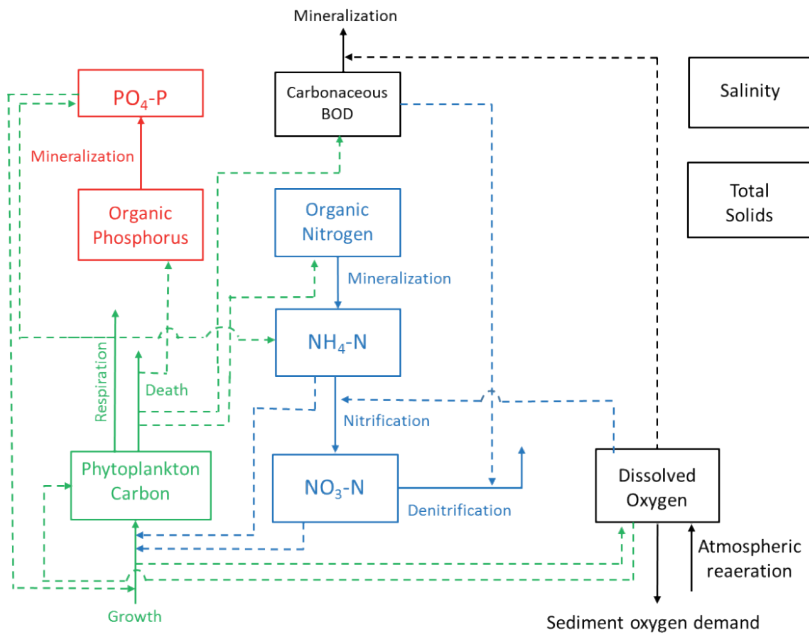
Mineralization

PO$_4$-P

Carbonaceous BOD

Salinity

Mineralization

Organic Phosphorus

Organic Nitrogen

Total Solids

Mineralization

NH$_4$-N

Respiration

Death

Nitrification

Phytoplankton Carbon

NO$_3$-N

Denitrification

Dissolved Oxygen

Atmospheric reaeration

Growth

Sediment oxygen demand